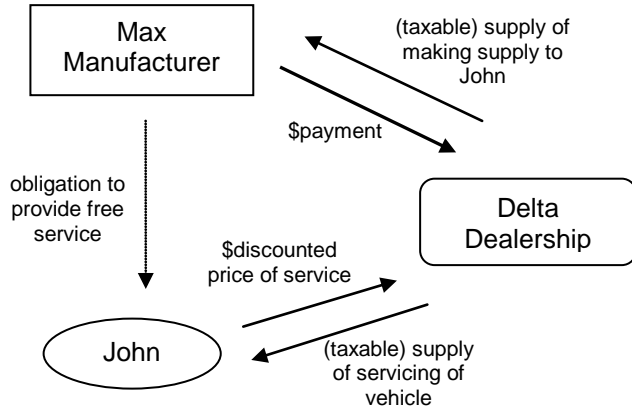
Max Manufacturer

(taxable) supply of making supply to John

$payment

obligation to provide free service

Delta Dealership

$discounted price of service

John

(taxable) supply of servicing of vehicle